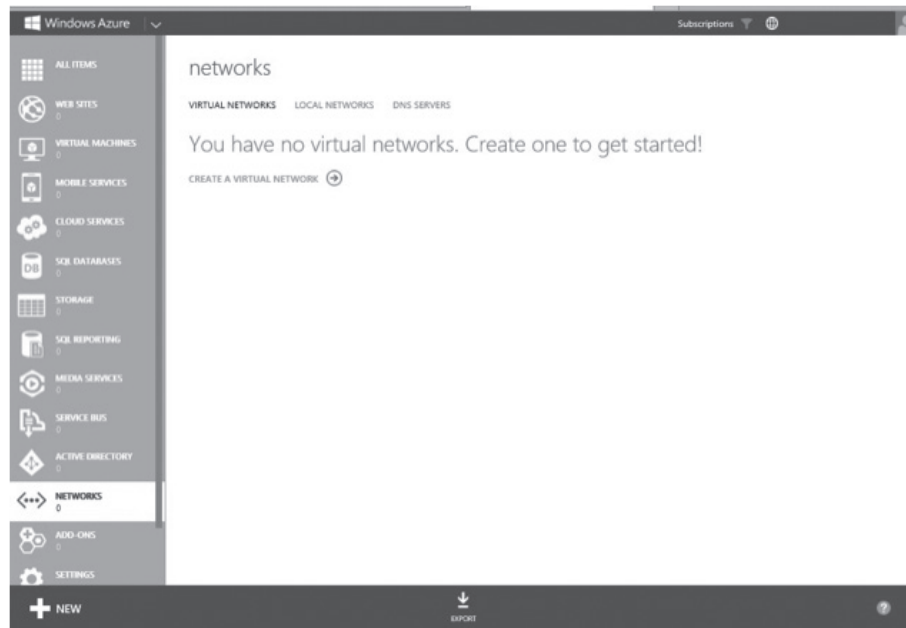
Windows Azure

Subscriptions

ALL ITEMS

WEB SITES
0

VIRTUAL MACHINES
0

MOBILE SERVICES
0

CLOUD SERVICES
0

SQL DATABASES
0

STORAGE
0

SQL REPORTING
0

MEDIA SERVICES
0

SERVICE BUS
0

ACTIVE DIRECTORY
0

NETWORKS
0

ADD-ONS
0

SETTINGS

networks

VIRTUAL NETWORKS LOCAL NETWORKS DNS SERVERS

You have no virtual networks. Create one to get started!

CREATE A VIRTUAL NETWORK

NEW

EXPORT